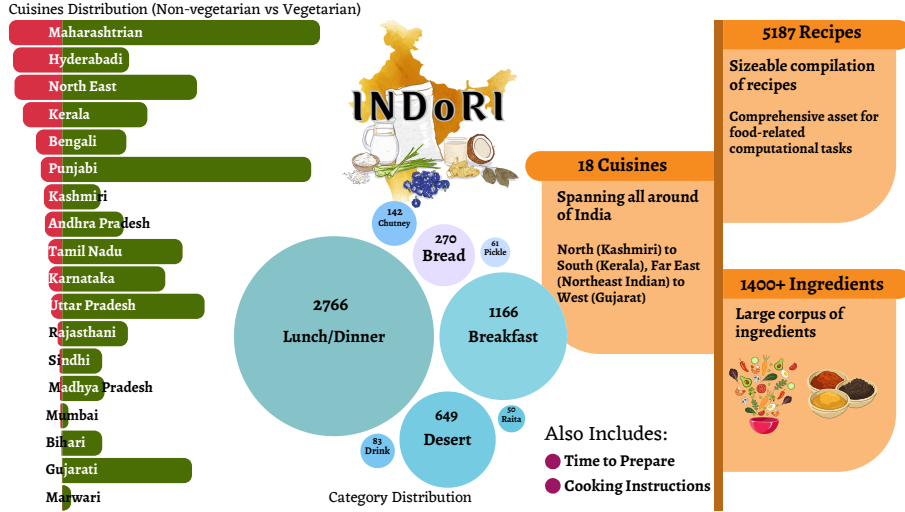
Cuisines Distribution (Non-vegetarian vs Vegetarian)

Maharashtrian
Hyderabadi
North East
Kerala
Bengali
Punjabi
Kashmiri
Andhra Pradesh
Tamil Nadu
Karnataka
Uttar Pradesh
Rajasthani
Sindhi
Madhya Pradesh
Mumbai
Bihari
Gujarati
Marwari

INDoRI

142 Chutney
270 Bread
61 Pickle
2766 Lunch/Dinner
1166 Breakfast
649 Desert
50 Raita
83 Drink

Category Distribution

Also Includes:
Time to Prepare
Cooking Instructions

5187 Recipes

Sizeable compilation of recipes

Comprehensive asset for food-related computational tasks

18 Cuisines

Spanning all around of India

North (Kashmiri) to South (Kerala), Far East (Northeast Indian) to West (Gujarat)

1400+ Ingredients

Large corpus of ingredients